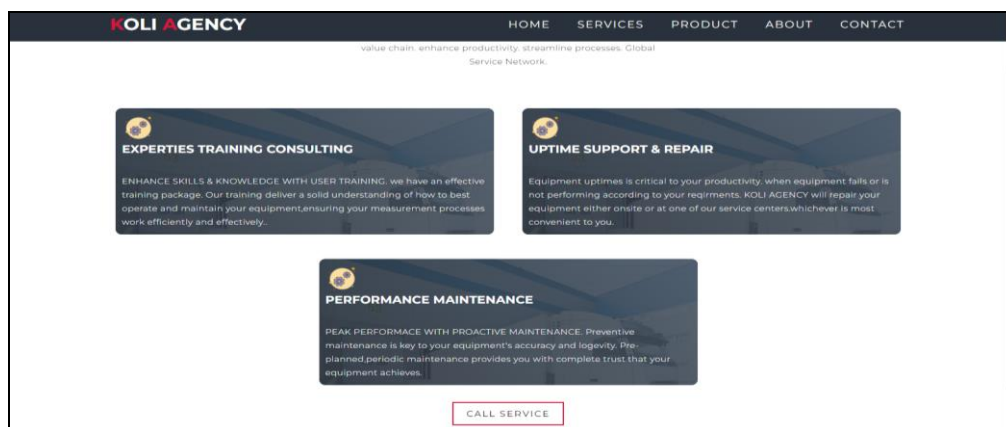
KOLI AGENCY

HOME SERVICES PRODUCT ABOUT CONTACT

value chain. enhance productivity. streamline processes. Global Service Network.

EXPERTIES TRAINING CONSULTING

ENHANCE SKILLS & KNOWLEDGE WITH USER TRAINING. we have an effective training package. Our training deliver a solid understanding of how to best operate and maintain your equipment,ensuring your measurement processes work efficiently and effectively..

UPTIME SUPPORT & REPAIR

Equipment uptimes is critical to your productivity. when equipment fails or is not performing according to your reqirments. KOLI AGENCY will repair your equipment either onsite or at one of our service centers.whichever is most convenient to you.

PERFORMANCE MAINTENANCE

PEAK PERFORMACE WITH PROACTIVE MAINTENANCE. Preventive maintenance is key to your equipment's accuracy and logevity. Pre-planned,periodic maintenance provides you with complete trust that your equipment achieves.

CALL SERVICE